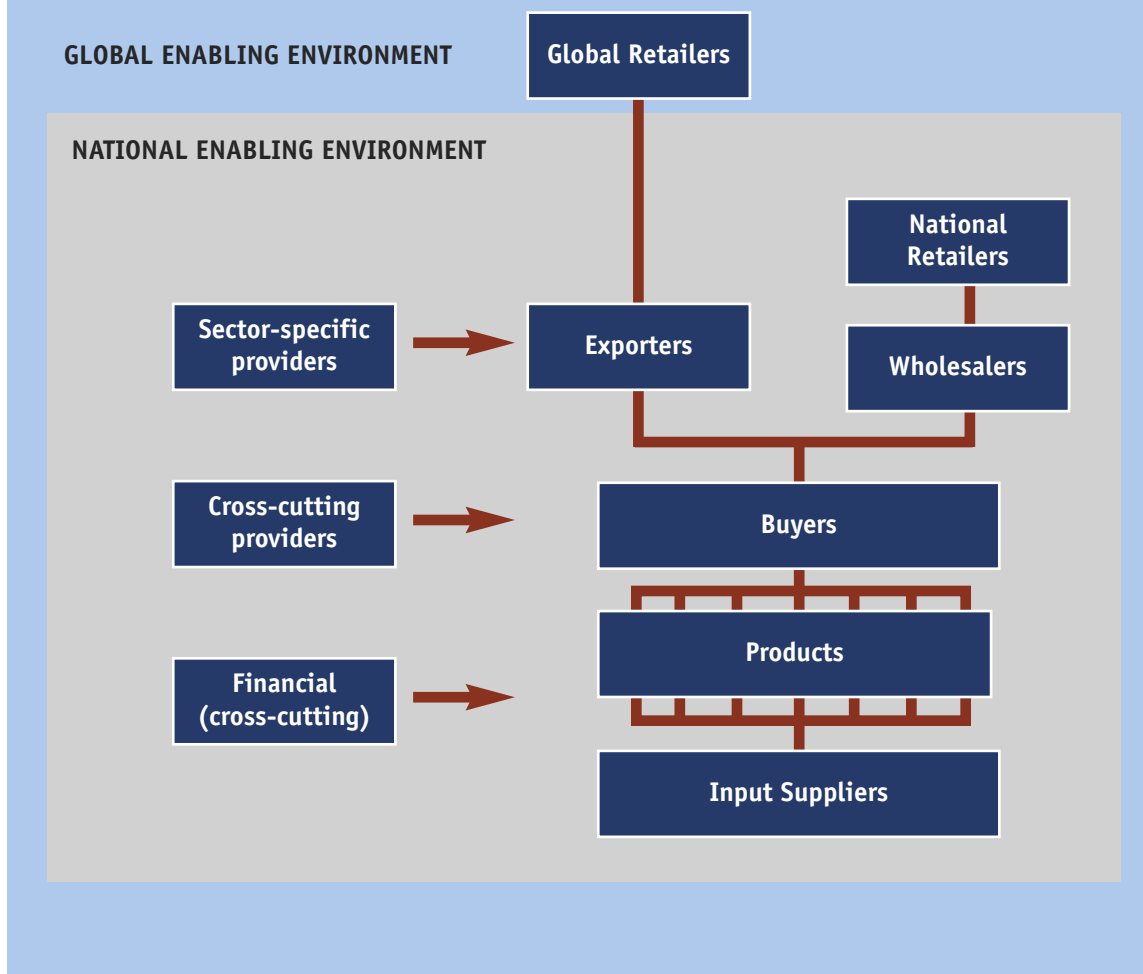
GLOBAL ENABLING ENVIRONMENT

Global Retailers

NATIONAL ENABLING ENVIRONMENT

National Retailers

Sector-specific providers

Exporters

Wholesalers

Cross-cutting providers

Buyers

Products

Financial (cross-cutting)

Input Suppliers